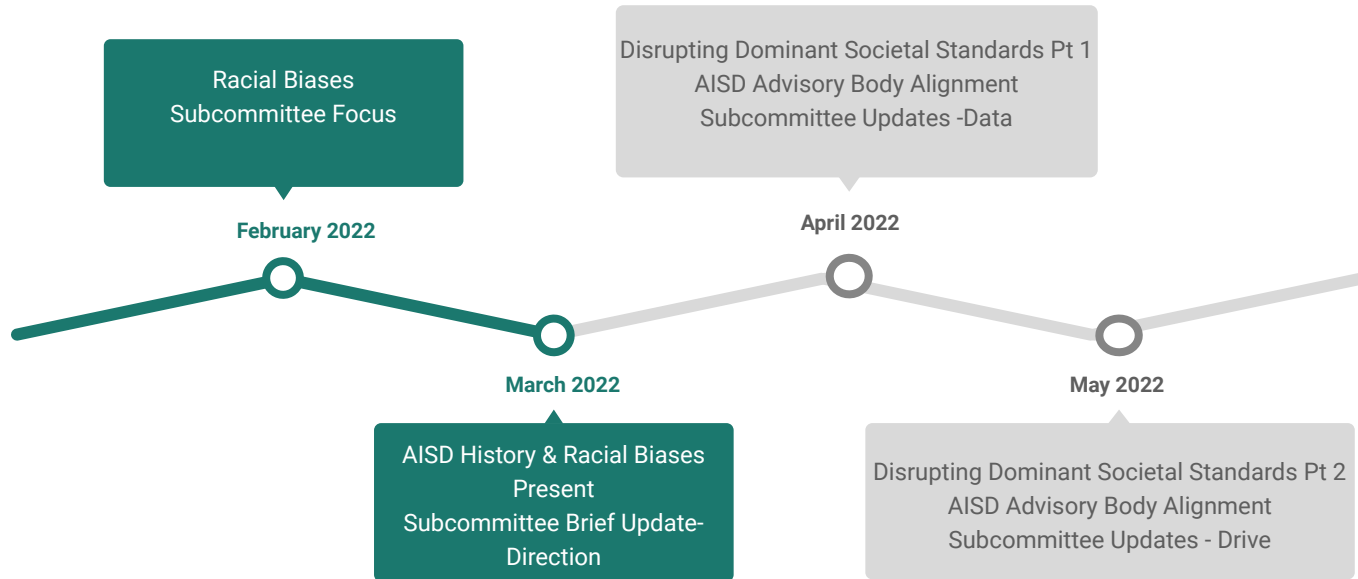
Racial Biases
Subcommittee Focus

February 2022

March 2022

AISD History & Racial Biases Present
Subcommittee Brief Update-Direction

Disrupting Dominant Societal Standards Pt 1
AISD Advisory Body Alignment
Subcommittee Updates -Data

April 2022

May 2022

Disrupting Dominant Societal Standards Pt 2
AISD Advisory Body Alignment
Subcommittee Updates - Drive